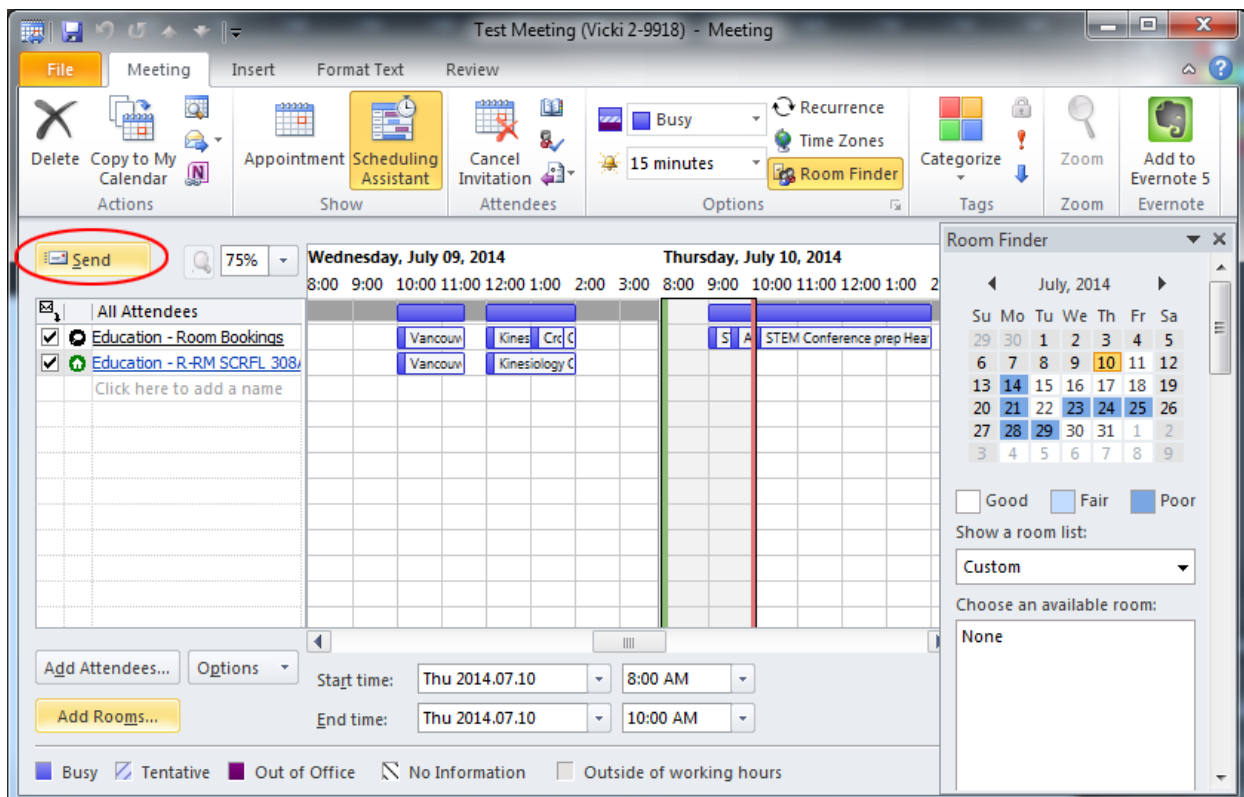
Test Meeting (Vicki 2-9918) - Meeting

File Meeting Insert Format Text Review

Delete Copy to My Calendar
Actions

Appointment Scheduling Assistant
Show

Cancel Invitation
Attendees

Busy
15 minutes
Recurrence
Time Zones
Room Finder
Options

Categorize
Tags

Zoom
Zoom

Add to Evernote 5
Evernote

Send

75%

Wednesday, July 09, 2014
8:00 9:00 10:00 11:00 12:00 1:00 2:00 3:00

Thursday, July 10, 2014
8:00 9:00 10:00 11:00 12:00 1:00 2

All Attendees
Education - Room Bookings
Education - R-RM SCRFL 308/
Click here to add a name

Vancouv Kines Cro C
Vancouv Kinesiology C
S A STEM Conference prep Hea

Add Attendees... Options
Add Rooms...

Start time: Thu 2014.07.10 8:00 AM
End time: Thu 2014.07.10 10:00 AM

Busy Tentative Out of Office No Information Outside of working hours

Room Finder

July, 2014

| Su | Mo | Tu | We | Th | Fr | Sa |
|---|---|---|---|---|---|---|
| 29 | 30 | 1 | 2 | 3 | 4 | 5 |
| 6 | 7 | 8 | 9 | 10 | 11 | 12 |
| 13 | 14 | 15 | 16 | 17 | 18 | 19 |
| 20 | 21 | 22 | 23 | 24 | 25 | 26 |
| 27 | 28 | 29 | 30 | 31 | 1 | 2 |
| 3 | 4 | 5 | 6 | 7 | 8 | 9 |

Good Fair Poor

Show a room list:
Custom

Choose an available room:
None